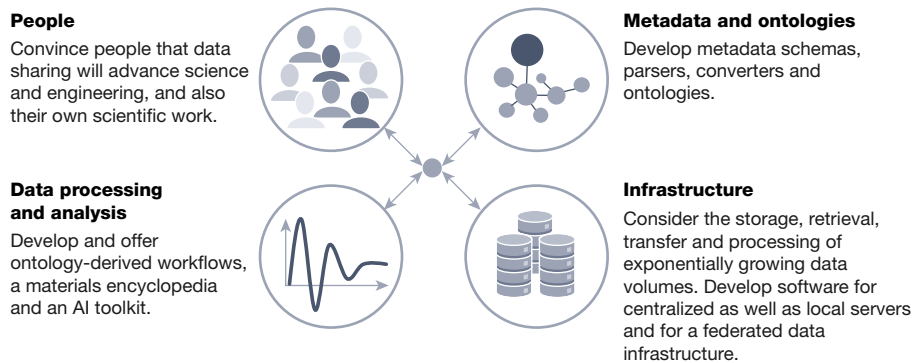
People

Convince people that data sharing will advance science and engineering, and also their own scientific work.

Metadata and ontologies

Develop metadata schemas, parsers, converters and ontologies.

Data processing and analysis

Develop and offer ontology-derived workflows, a materials encyclopedia and an AI toolkit.

Infrastructure

Consider the storage, retrieval, transfer and processing of exponentially growing data volumes. Develop software for centralized as well as local servers and for a federated data infrastructure.